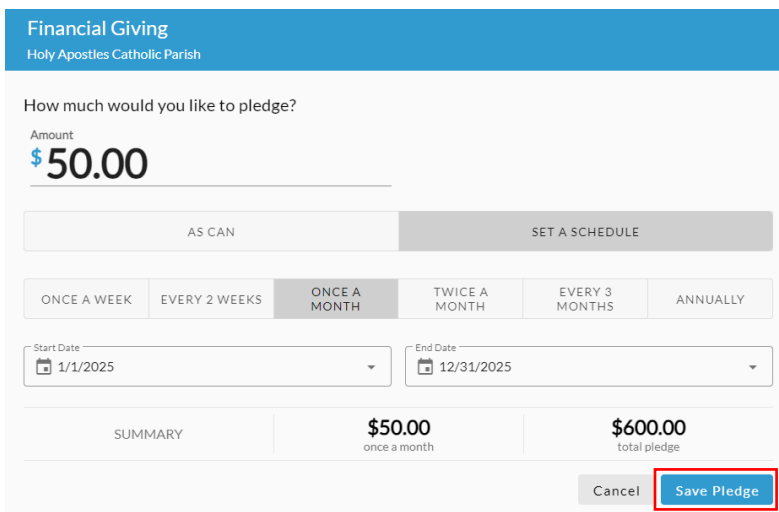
Financial Giving
Holy Apostles Catholic Parish

How much would you like to pledge?

Amount
$ 50.00

AS CAN | SET A SCHEDULE

ONCE A WEEK | EVERY 2 WEEKS | ONCE A MONTH | TWICE A MONTH | EVERY 3 MONTHS | ANNUALLY

Start Date
1/1/2025

End Date
12/31/2025

SUMMARY | $50.00 once a month | $600.00 total pledge

Cancel | Save Pledge